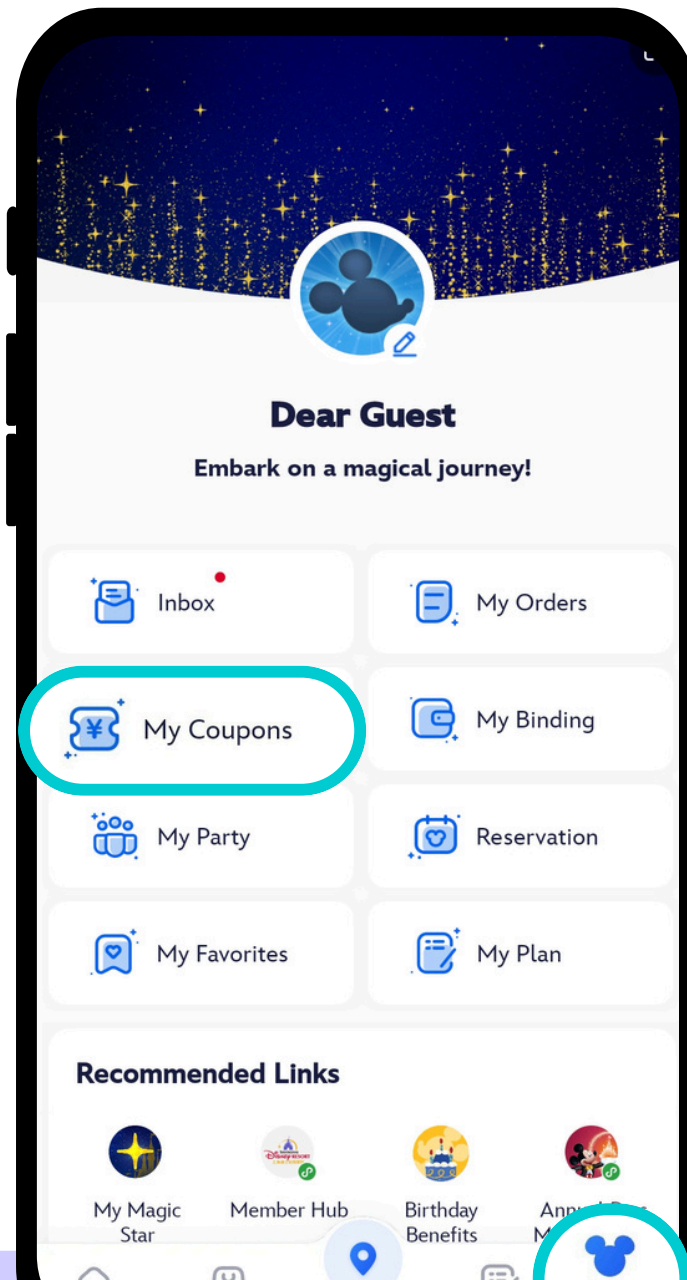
Dear Guest

Embark on a magical journey!

Inbox

My Orders

My Coupons

My Binding

My Party

Reservation

My Favorites

My Plan

Recommended Links

My Magic Star

Member Hub

Birthday Benefits

Ann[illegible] M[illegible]